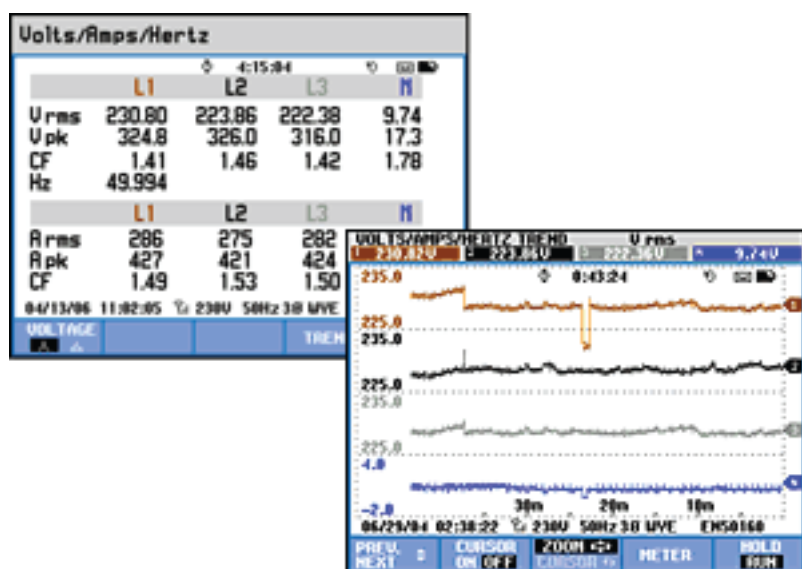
Volts/Amps/Hertz

4:15:04

|  | L1 | L2 | L3 | N |
|---|---|---|---|---|
| V rms | 230.80 | 223.86 | 222.38 | 9.74 |
| V pk | 324.8 | 326.0 | 316.0 | 17.3 |
| CF | 1.41 | 1.46 | 1.42 | 1.78 |
| Hz | 49.994 |  |  |  |

|  | L1 | L2 | L3 | N |
|---|---|---|---|---|
| A rms | 286 | 275 | 282 |  |
| A pk | 427 | 421 | 424 |  |
| CF | 1.49 | 1.53 | 1.50 |  |

04/13/06 11:02:05 230V 50Hz 3Ø WYE

VOLTAGE

TREN

VOLTS/AMPS/HERTZ TREND V rms
230.82V 223.86V 222.36V 9.74V

0:43:24

235.0
225.0
235.0
225.0
235.0
225.0
4.0
-2.0

30m 20m 10m

06/29/04 02:38:22 230V 50Hz 3Ø WYE EN50160

PREV. NEXT | CURSOR ON OFF | ZOOM CURSOR | METER | HOLD RUN